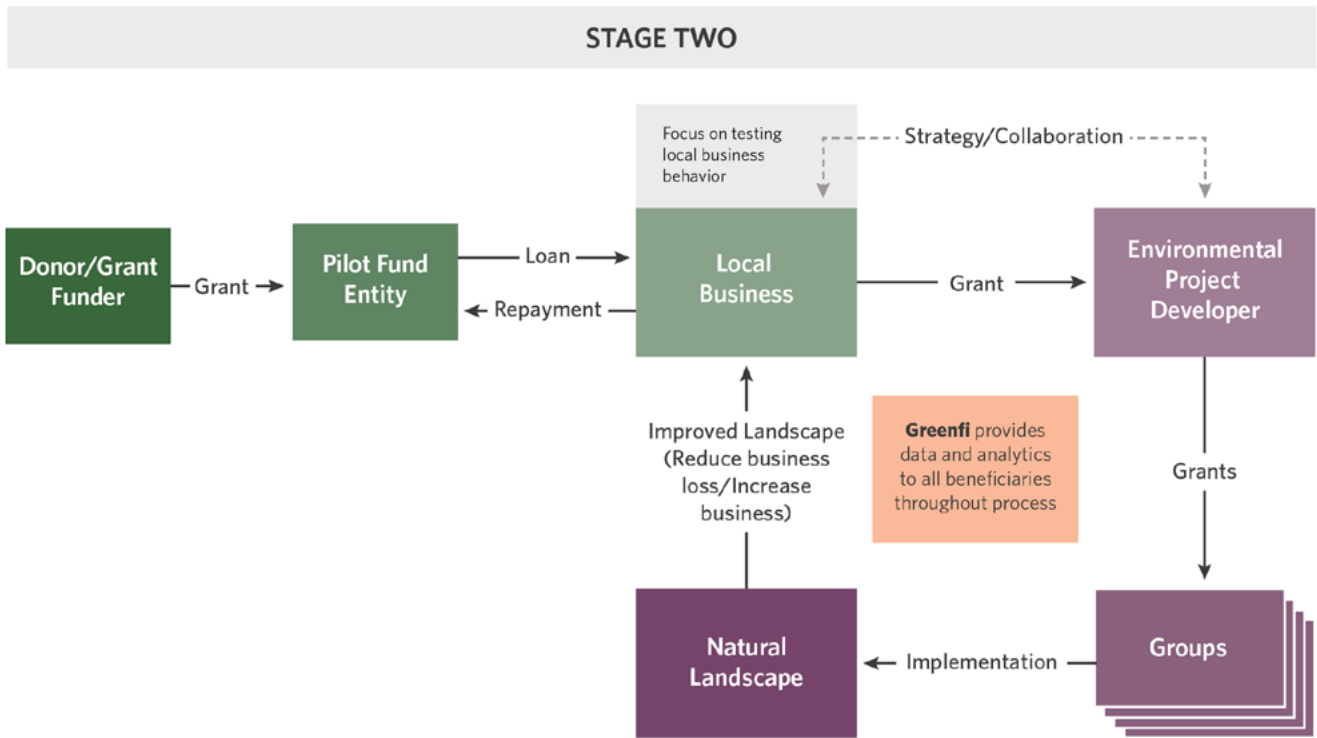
STAGE TWO

Donor/Grant Funder

Grant

Pilot Fund Entity

Loan

Repayment

Focus on testing local business behavior

Strategy/Collaboration

Local Business

Grant

Environmental Project Developer

Grants

Improved Landscape (Reduce business loss/Increase business)

**Greenfi** provides data and analytics to all beneficiaries throughout process

Natural Landscape

Implementation

Groups